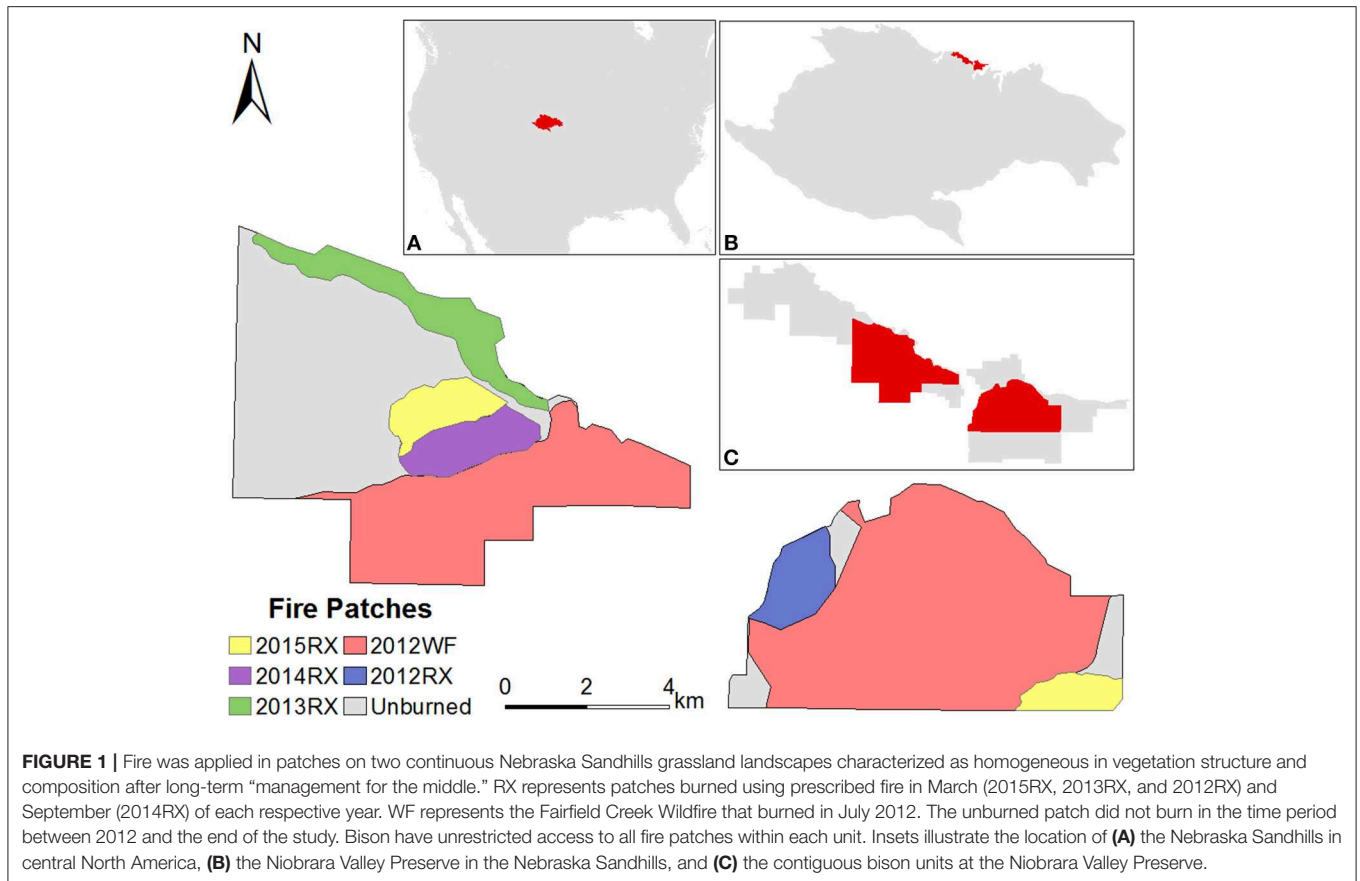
N

A

B

C

Fire Patches

2015RX 2012WF
2014RX 2012RX
2013RX Unburned

0 2 4 km

**FIGURE 1 |** Fire was applied in patches on two continuous Nebraska Sandhills grassland landscapes characterized as homogeneous in vegetation structure and composition after long-term "management for the middle." RX represents patches burned using prescribed fire in March (2015RX, 2013RX, and 2012RX) and September (2014RX) of each respective year. WF represents the Fairfield Creek Wildfire that burned in July 2012. The unburned patch did not burn in the time period between 2012 and the end of the study. Bison have unrestricted access to all fire patches within each unit. Insets illustrate the location of **(A)** the Nebraska Sandhills in central North America, **(B)** the Niobrara Valley Preserve in the Nebraska Sandhills, and **(C)** the contiguous bison units at the Niobrara Valley Preserve.